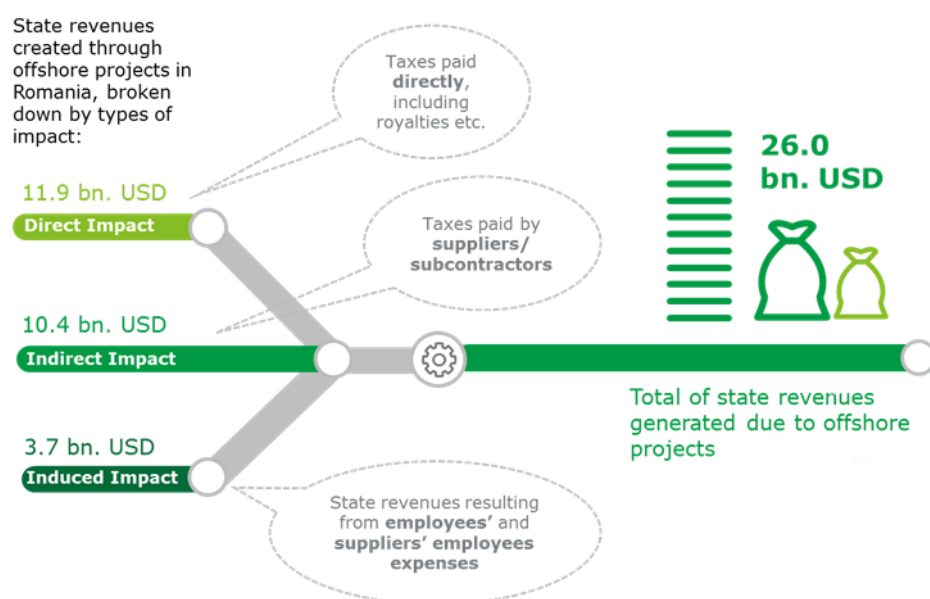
State revenues created through offshore projects in Romania, broken down by types of impact:

Taxes paid directly, including royalties etc.

11.9 bn. USD
Direct Impact

Taxes paid by suppliers/ subcontractors

10.4 bn. USD
Indirect Impact

3.7 bn. USD
Induced Impact

State revenues resulting from employees' and suppliers' employees expenses

26.0 bn. USD

Total of state revenues generated due to offshore projects